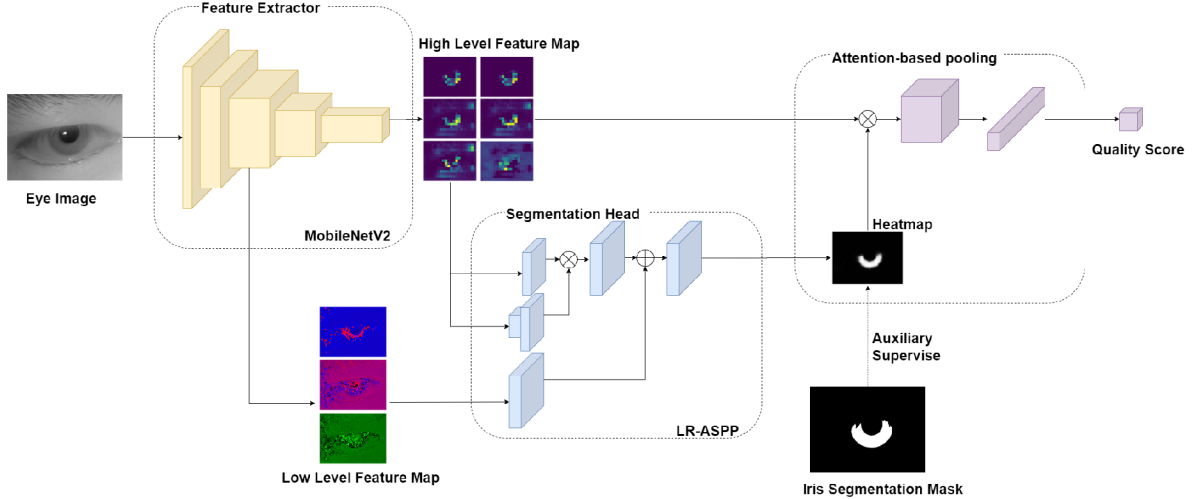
Feature Extractor

High Level Feature Map

Attention-based pooling

Eye Image

Quality Score

MobileNetV2

Segmentation Head

Heatmap

Auxiliary Supervise

LR-ASPP

Low Level Feature Map

Iris Segmentation Mask